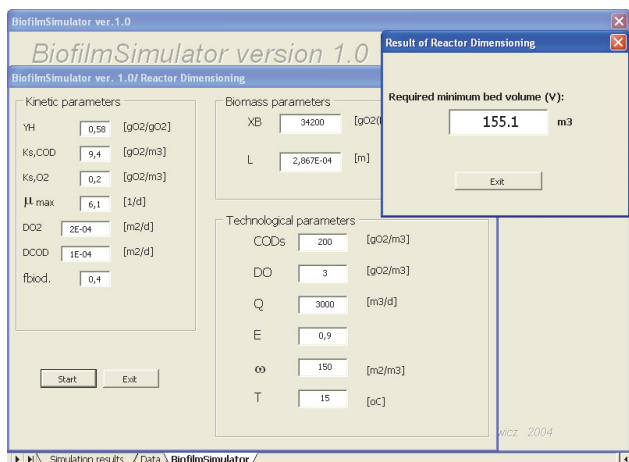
BiofilmSimulator ver.1.0

BiofilmSimulator version 1.0

BiofilmSimulator ver. 1.0/ Reactor Dimensioning

Kinetic parameters

YH 0,58 [gO2/gO2]

Ks,COD 9,4 [gO2/m3]

Ks,O2 0,2 [gO2/m3]

$\mu$ max 6,1 [1/d]

DO2 2E-04 [m2/d]

DCOD 1E-04 [m2/d]

fbiod. 0,4

Start

Exit

Biomass parameters

XB 34200 [gO2(

L 2,867E-04 [m]

Technological parameters

CODs 200 [gO2/m3]

DO 3 [gO2/m3]

Q 3000 [m3/d]

E 0,9

$\omega$ 150 [m2/m3]

T 15 [oC]

Result of Reactor Dimensioning

Required minimum bed volume (V):

155.1 m3

Exit

wicz 2004

Simulation results / Data / BiofilmSimulator /